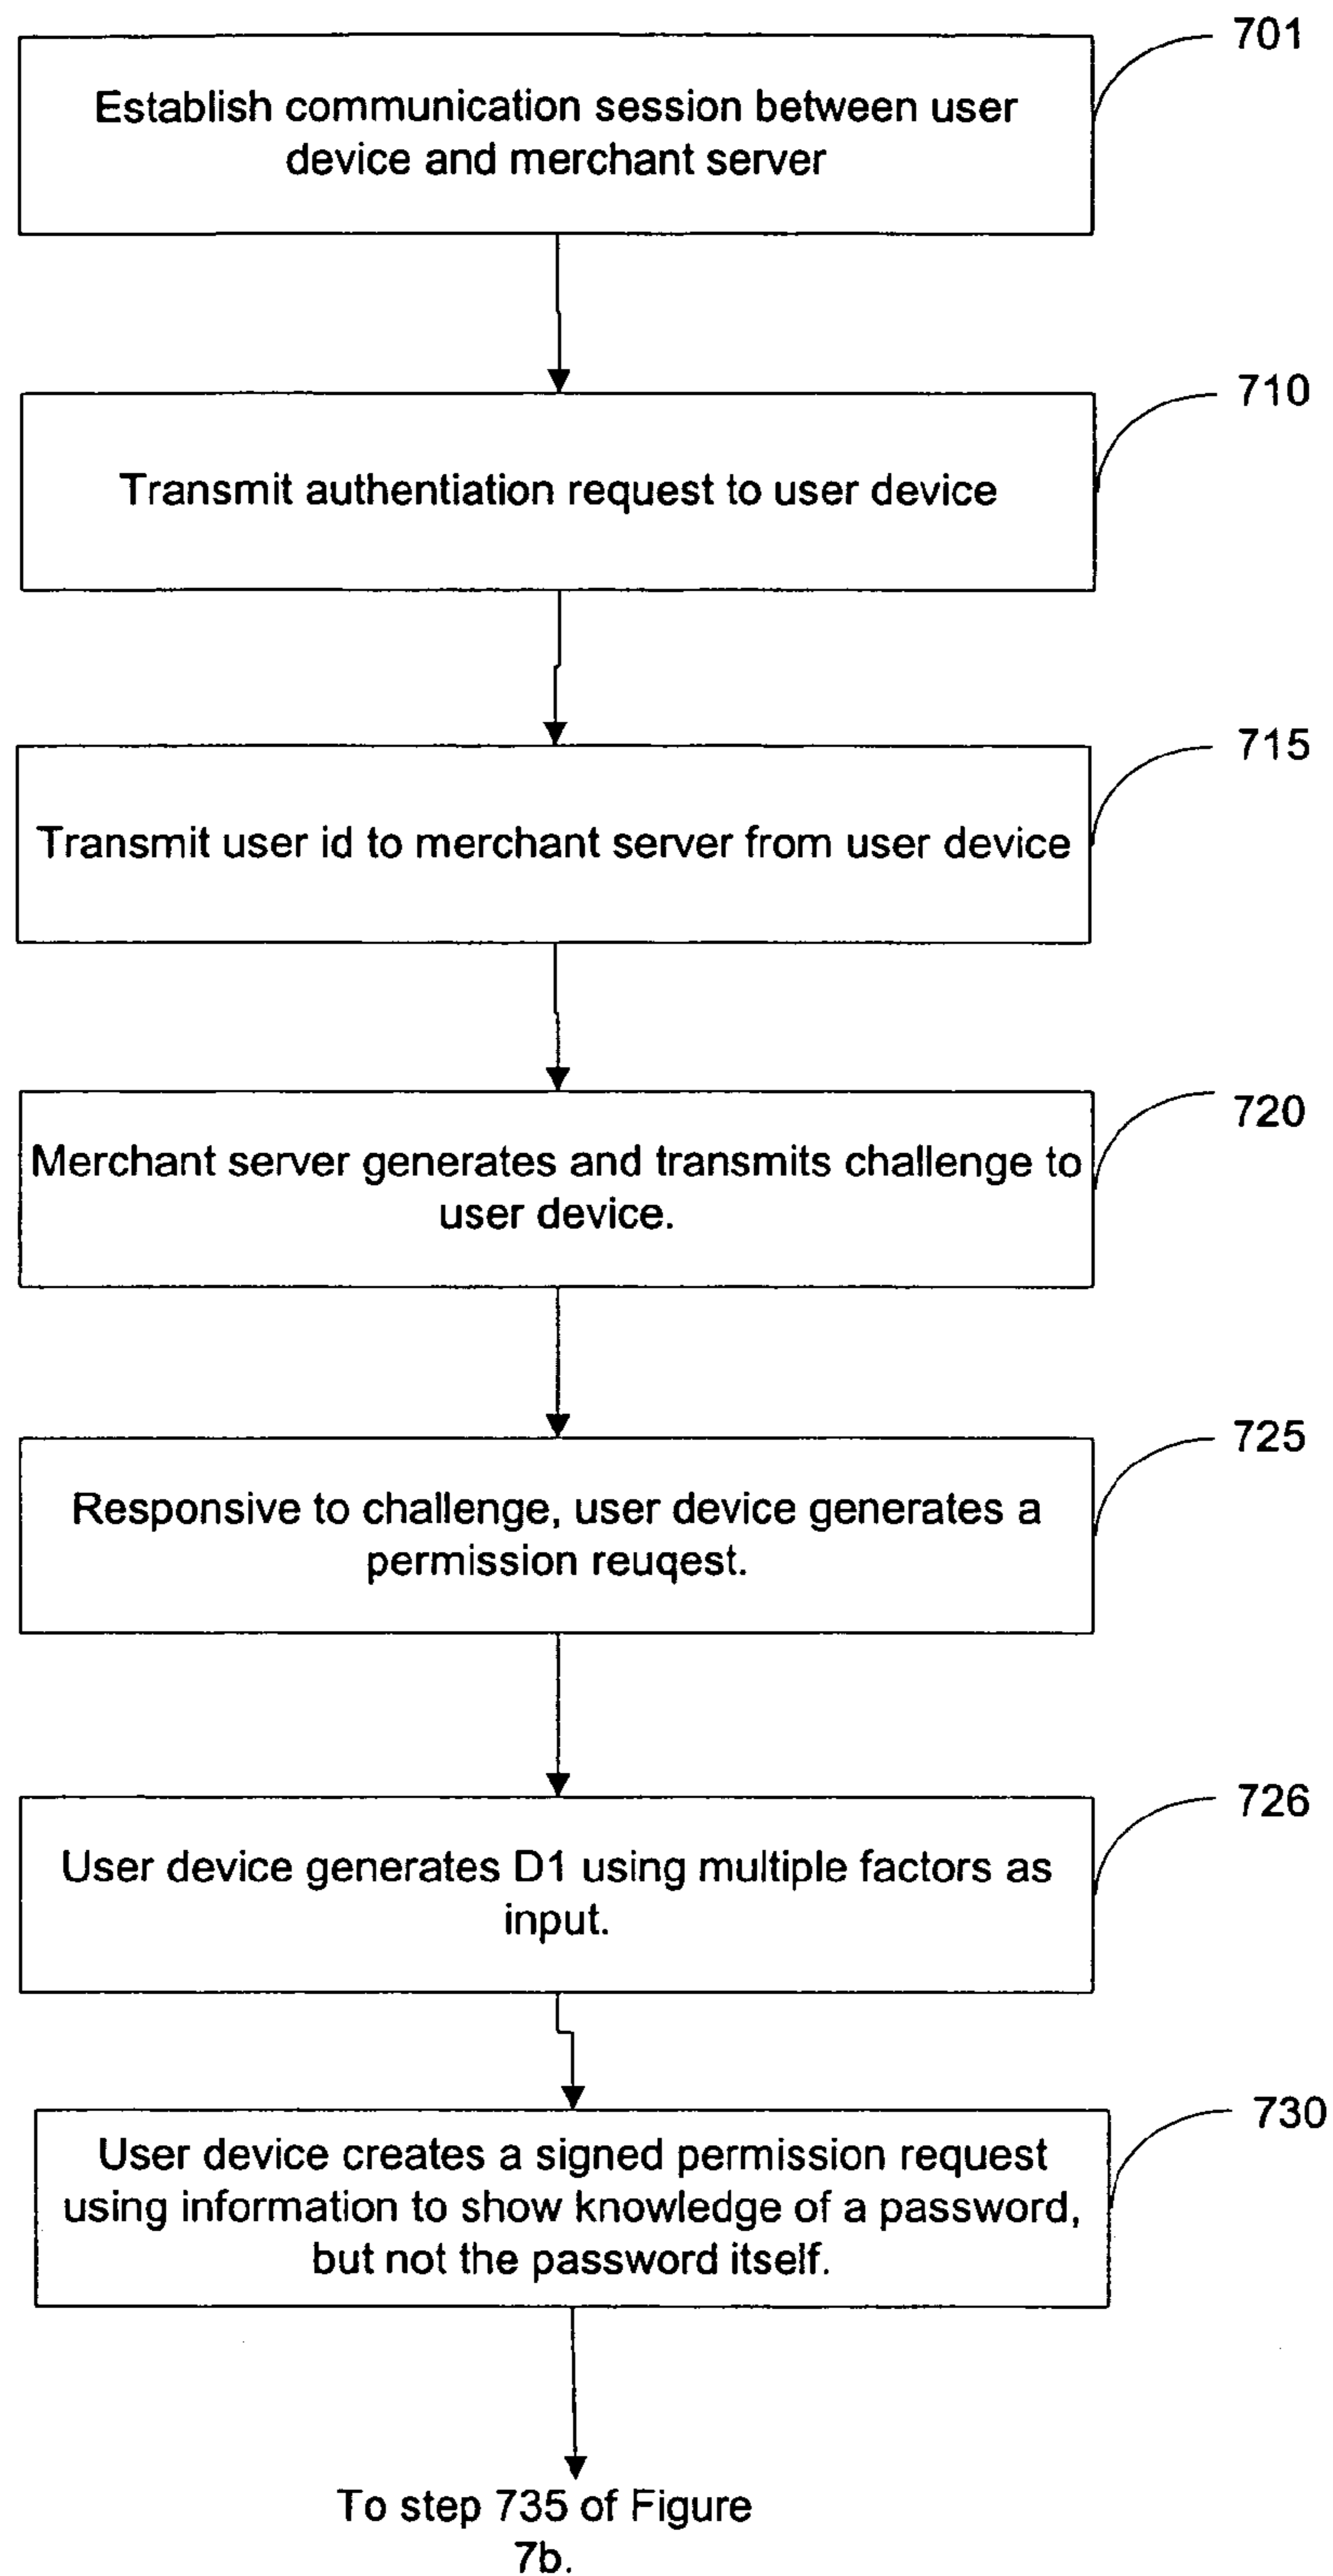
701

Establish communication session between user device and merchant server

710

Transmit authentiation request to user device

715

Transmit user id to merchant server from user device

720

Merchant server generates and transmits challenge to user device.

725

Responsive to challenge, user device generates a permission reuqest.

726

User device generates D1 using multiple factors as input.

730

User device creates a signed permission request using information to show knowledge of a password, but not the password itself.

To step 735 of Figure 7b.